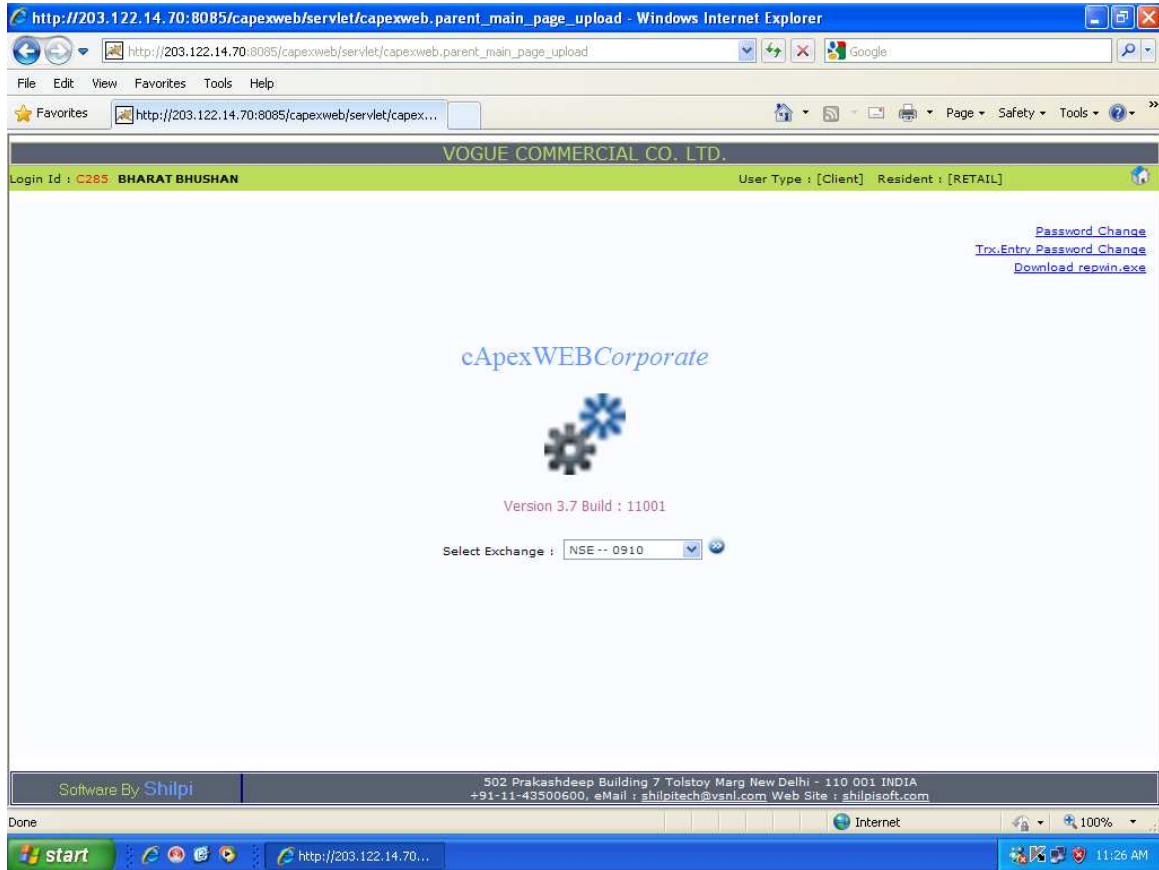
http://203.122.14.70:8085/capexweb/servlet/capexweb.parent_main_page_upload - Windows Internet Explorer

http://203.122.14.70:8085/capexweb/servlet/capexweb.parent_main_page_upload

Google

File Edit View Favorites Tools Help

Favorites

http://203.122.14.70:8085/capexweb/servlet/capex...

Page ▾ Safety ▾ Tools ▾

VOGUE COMMERCIAL CO. LTD.

Login Id : C285 BHARAT BHUSHAN

User Type : [Client] Resident : [RETAIL]

Password Change

Trx.Entry Password Change

Download repwin.exe

cApexWEBCorporate

Version 3.7 Build : 11001

Select Exchange : NSE -- 0910

Software By Shilpi

502 Prakashdeep Building 7 Tolstoy Marg New Delhi - 110 001 INDIA
+91-11-43500600, eMail : shilpitech@vsnl.com Web Site : shilpisoft.com

Done

Internet

100%

start

http://203.122.14.70...

11:26 AM